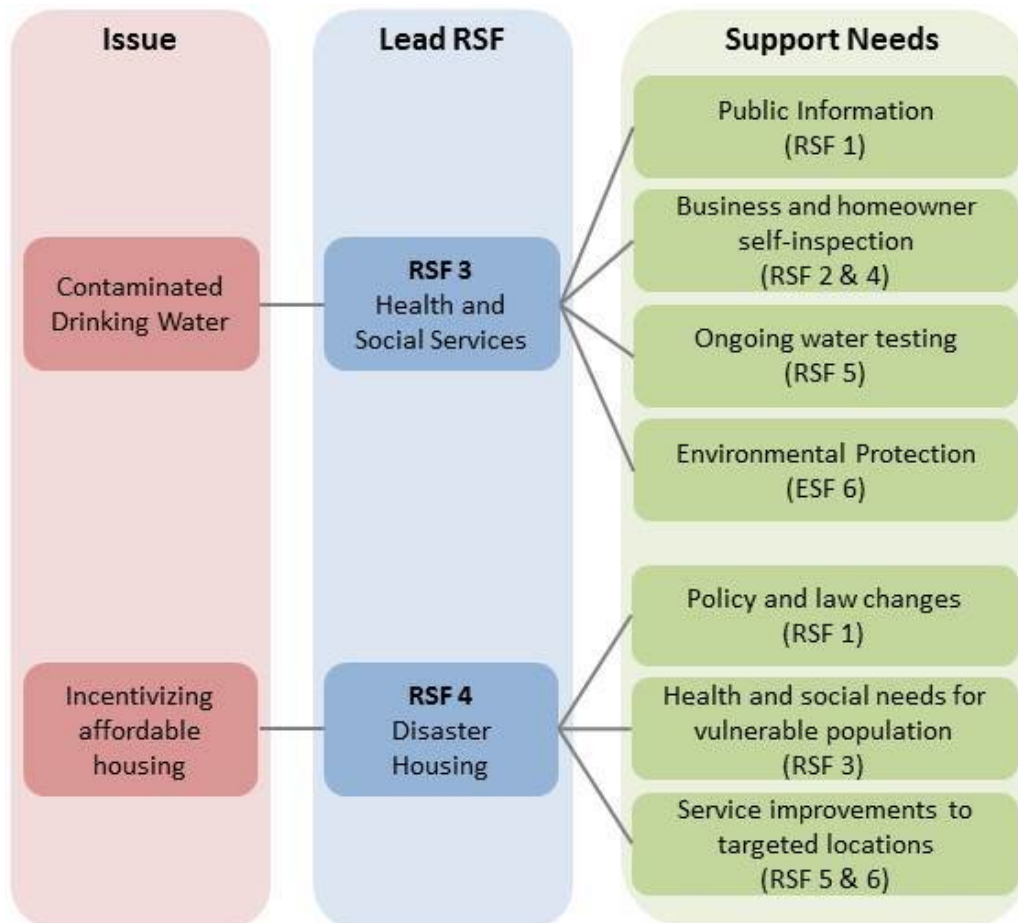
Issue

Lead RSF

Support Needs

Contaminated Drinking Water

RSF 3
Health and Social Services

Public Information (RSF 1)

Business and homeowner self-inspection (RSF 2 & 4)

Ongoing water testing (RSF 5)

Environmental Protection (ESF 6)

Incentivizing affordable housing

RSF 4
Disaster Housing

Policy and law changes (RSF 1)

Health and social needs for vulnerable population (RSF 3)

Service improvements to targeted locations (RSF 5 & 6)